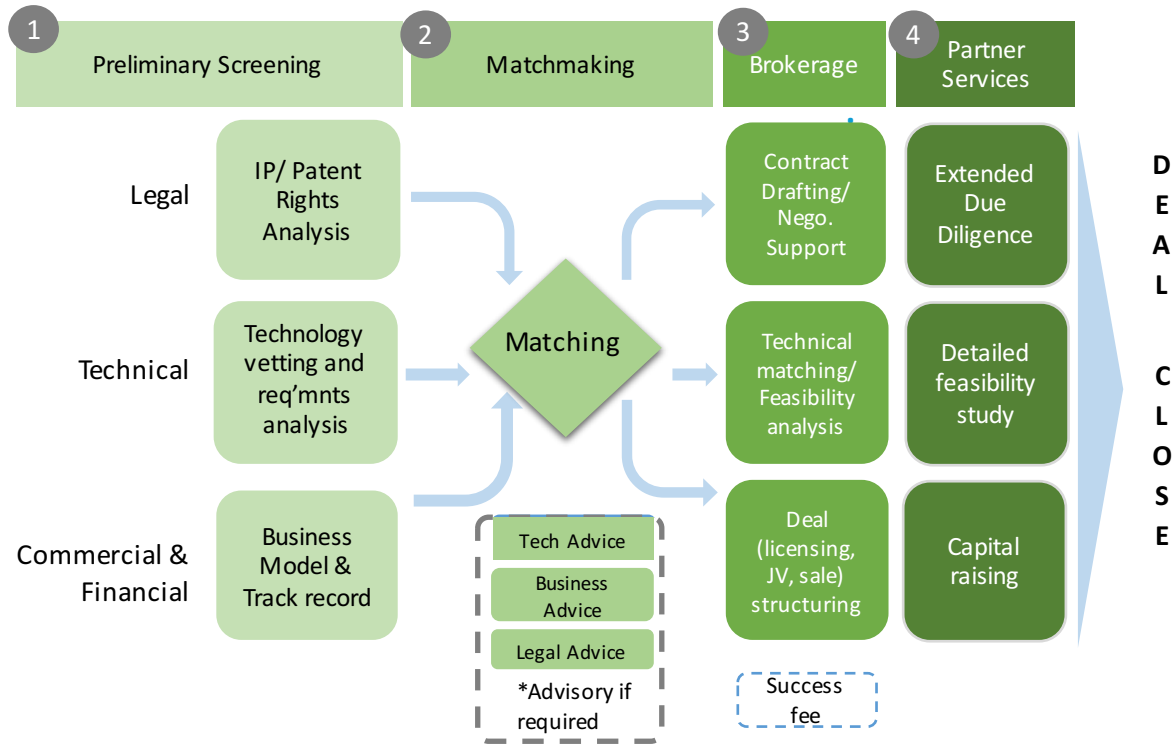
1 Preliminary Screening

2 Matchmaking

3 Brokerage

4 Partner Services

Legal

IP/ Patent Rights Analysis

Technical

Technology vetting and req'mnts analysis

Commercial & Financial

Business Model & Track record

Matching

Tech Advice

Business Advice

Legal Advice

*Advisory if required

Contract Drafting/ Nego. Support

Technical matching/ Feasibility analysis

Deal (licensing, JV, sale) structuring

Success fee

Extended Due Diligence

Detailed feasibility study

Capital raising

DEAL CLOSE